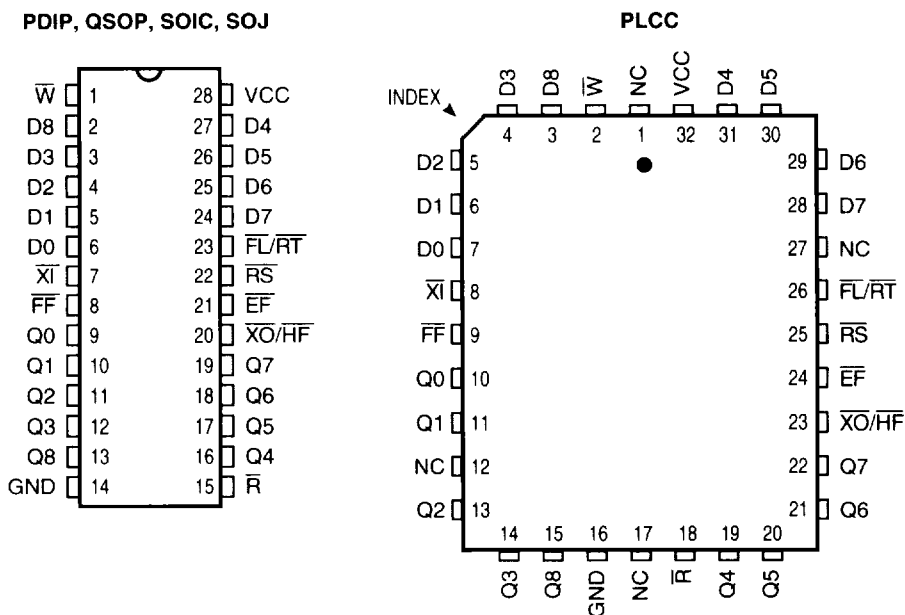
PDIP, QSOP, SOIC, SOJ

$\overline{W}$ 1
D8 2
D3 3
D2 4
D1 5
D0 6
$\overline{XI}$ 7
$\overline{FF}$ 8
Q0 9
Q1 10
Q2 11
Q3 12
Q8 13
GND 14

28 VCC
27 D4
26 D5
25 D6
24 D7
23 $\overline{FL}/\overline{RT}$
22 $\overline{RS}$
21 $\overline{EF}$
20 $\overline{XO}/\overline{HF}$
19 Q7
18 Q6
17 Q5
16 Q4
15 $\overline{R}$

PLCC

INDEX

D3 4
D8 3
$\overline{W}$ 2
NC 1
VCC 32
D4 31
D5 30

D2 5
D1 6
D0 7
$\overline{XI}$ 8
$\overline{FF}$ 9
Q0 10
Q1 11
NC 12
Q2 13

29 D6
28 D7
27 NC
26 $\overline{FL}/\overline{RT}$
25 $\overline{RS}$
24 $\overline{EF}$
23 $\overline{XO}/\overline{HF}$
22 Q7
21 Q6

14 Q3
15 Q8
16 GND
17 NC
18 $\overline{R}$
19 Q4
20 Q5